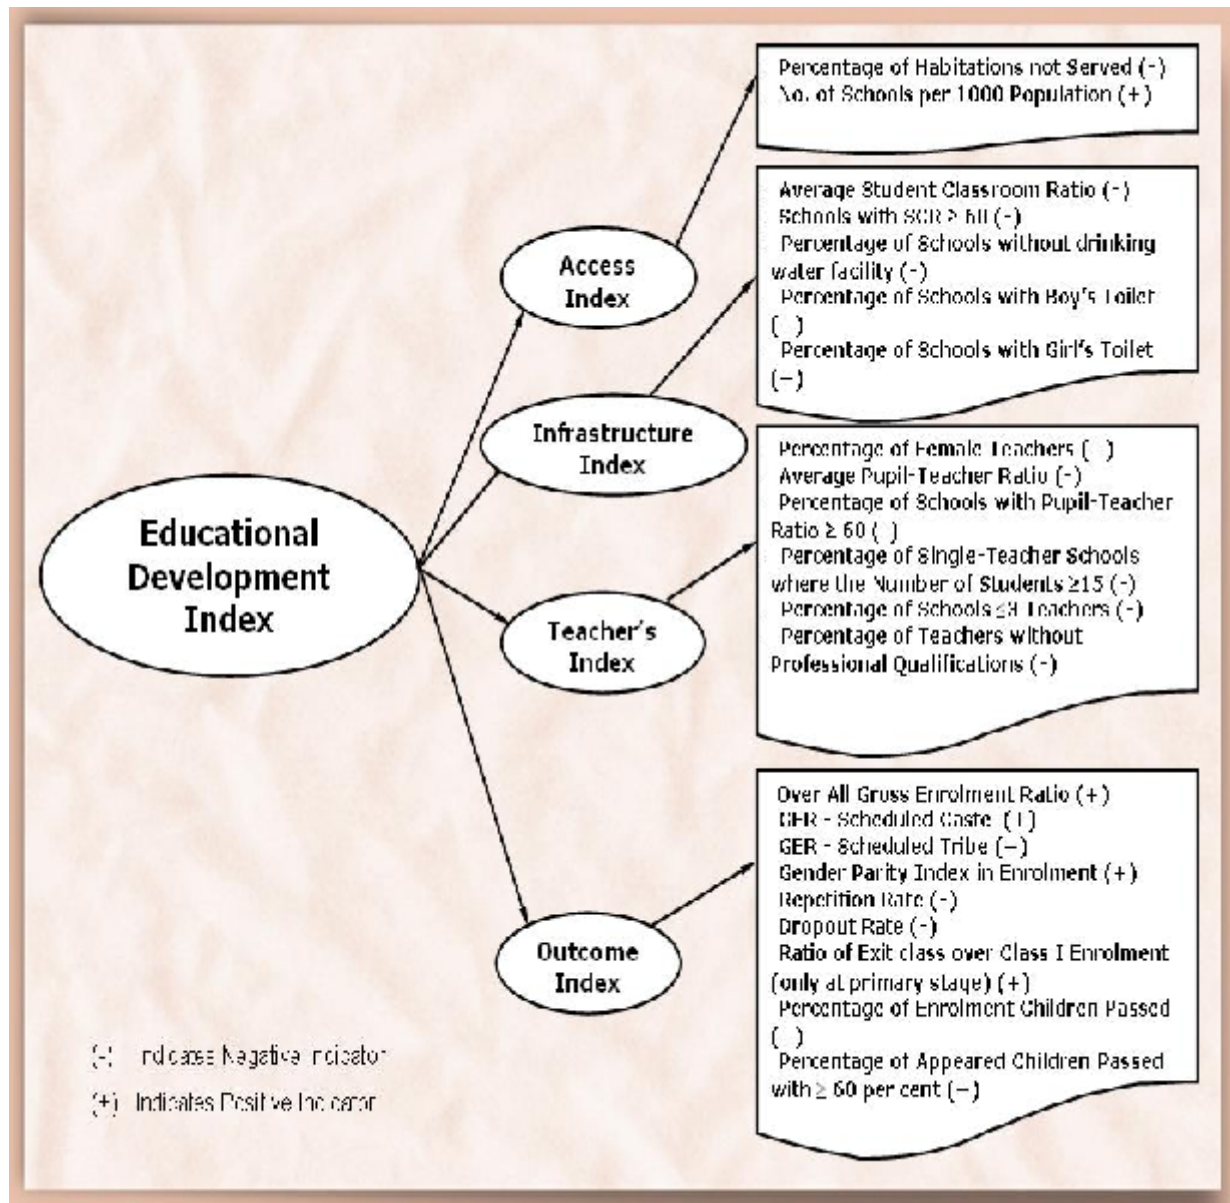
Educational Development Index

Access Index

Infrastructure Index

Teacher's Index

Outcome Index

Percentage of Habitations not Served (-)
No. of Schools per 1000 Population (+)

Average Student Classroom Ratio (-)
Schools with SCR > 60 (-)
Percentage of Schools without drinking water facility (-)
Percentage of Schools with Boy's Toilet ( )
Percentage of Schools with Girl's Toilet (−)

Percentage of Female Teachers ( )
Average Pupil-Teacher Ratio (-)
Percentage of Schools with Pupil-Teacher Ratio ≥ 60 ( )
Percentage of Single-Teacher Schools where the Number of Students ≥15 (-)
Percentage of Schools ≤3 Teachers (-)
Percentage of Teachers without Professional Qualifications (-)

Over All Gross Enrolment Ratio (+)
GER - Scheduled Caste (+)
GER - Scheduled Tribe (−)
Gender Parity Index in Enrolment (+)
Repetition Rate (-)
Dropout Rate (-)
Ratio of Exit class over Class I Enrolment (only at primary stage) (+)
Percentage of Enrolment Children Passed ( )
Percentage of Appeared Children Passed with ≥ 60 per cent (−)

(-) Indicates Negative Indicator

(+) Indicates Positive Indicator